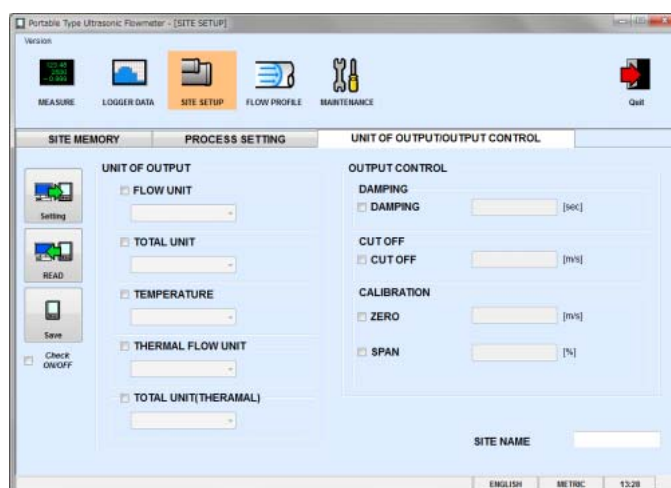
Portable Type Ultrasonic Flowmeter - [SITE SETUP]

Version

MEASURE
LOGGER DATA
SITE SETUP
FLOW PROFILE
MAINTENANCE
Quit

SITE MEMORY
PROCESS SETTING
UNIT OF OUTPUT/OUTPUT CONTROL

Setting
READ
Save
Check ON/OFF

UNIT OF OUTPUT
FLOW UNIT
TOTAL UNIT
TEMPERATURE
THERMAL FLOW UNIT
TOTAL UNIT(THERAMAL)

OUTPUT CONTROL
DAMPING
DAMPING [sec]
CUT OFF
CUT OFF [m/s]
CALIBRATION
ZERO [m/s]
SPAN [%]

SITE NAME

ENGLISH
METRIC
13:28